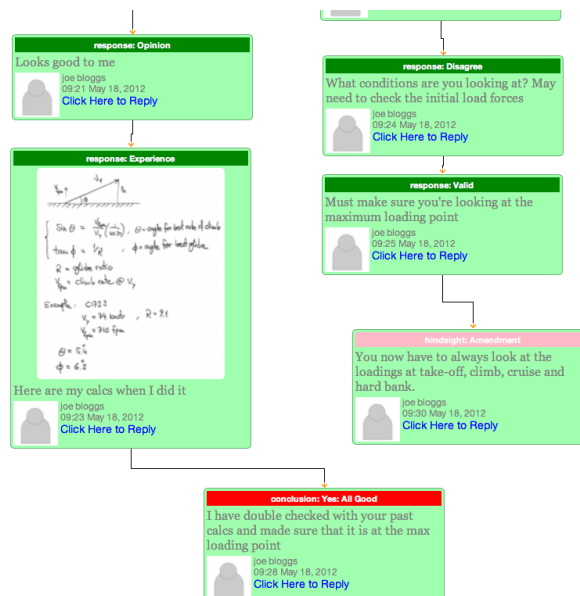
response: Opinion

Looks good to me

joe bloggs
09:21 May 18, 2012
Click Here to Reply

response: Experience

$V_{fwd}$ $V_t$ $V_z$ $\theta$

$\sin\theta = \frac{V_{fwd}}{V_t}\left(\frac{m/s}{m/s}\right)$ , $\theta$ = angle for best rate of climb

$\tan\phi = \frac{1}{R}$ , $\phi$ = angle for best glide

$R$ = glide ratio

$V_{fwd}$ = climb rate @ $V_y$

Example: C172

$V_y$ = 74 knots , $R = 9.1$

$V_{fwd}$ = 710 fpm

$\theta = 5.4$

$\phi = 6.2$

Here are my calcs when I did it

joe bloggs
09:23 May 18, 2012
Click Here to Reply

response: Disagree

What conditions are you looking at? May need to check the initial load forces

joe bloggs
09:24 May 18, 2012
Click Here to Reply

response: Valid

Must make sure you're looking at the maximum loading point

joe bloggs
09:25 May 18, 2012
Click Here to Reply

hindsight: Amendment

You now have to always look at the loadings at take-off, climb, cruise and hard bank.

joe bloggs
09:30 May 18, 2012
Click Here to Reply

conclusion: Yes: All Good

I have double checked with your past calcs and made sure that it is at the max loading point

joe bloggs
09:28 May 18, 2012
Click Here to Reply